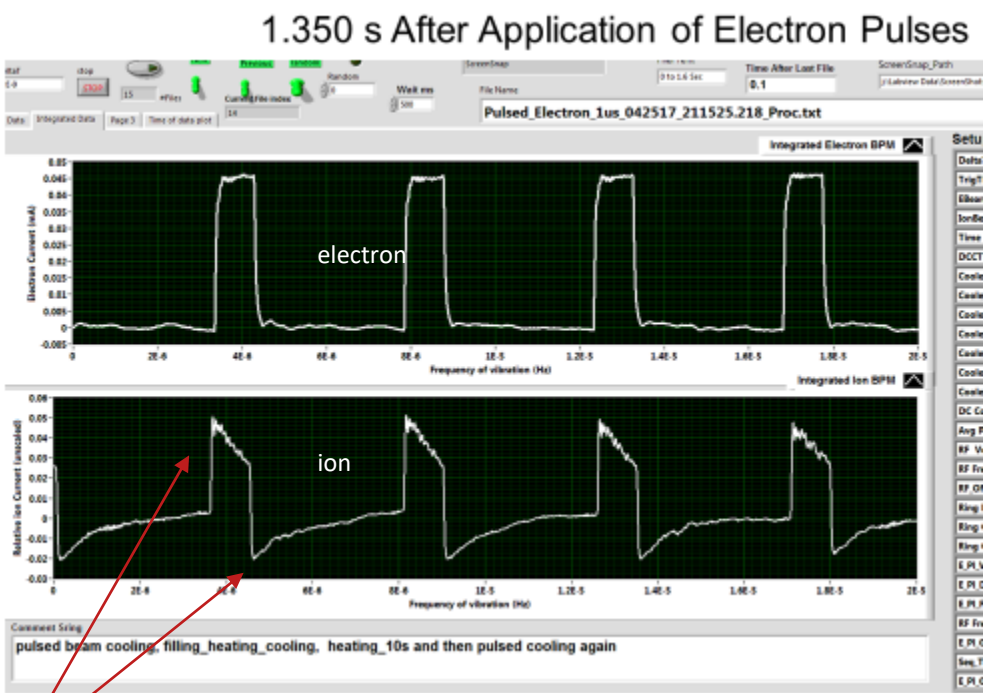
1.350 s After Application of Electron Pulses

stop

15 #Files

Current File index

14

Random

0

Wait ms

500

ScreenSnap

0 to 1.6 Sec

Time After Last File

0.1

ScreenSnap_Path

File Name

Pulsed_Electron_1us_042517_211525.218_Proc.txt

Data Integrated Data Page 3 Time of data plot

Integrated Electron BPM

0.05
0.045
0.04
0.035
0.03
0.025
0.02
0.015
0.01
0.005
0
-0.005

Electron Current (mA)

electron

0 2E-6 4E-6 6E-6 8E-6 1E-5 1.2E-5 1.4E-5 1.6E-5 1.8E-5 2E-5

Frequency of vibration (Hz)

Integrated Ion BPM

0.06
0.05
0.04
0.03
0.02
0.01
0
-0.01
-0.02
-0.03

Relative Ion Current (unscaled)

ion

0 2E-6 4E-6 6E-6 8E-6 1E-5 1.2E-5 1.4E-5 1.6E-5 1.8E-5 2E-5

Frequency of vibration (Hz)

Comment String

pulsed beam cooling, filling_heating_cooling, heating_10s and then pulsed cooling again

Setu

Delta
TrigT
EBeam
IonBe
Time
DCCT
Coole
Coole
Coole
Coole
Coole
Coole
Coole
DC Cu
Avg P
RF V
RF Fr
RF Of
Ring
Ring
Ring
E_PI_V
E_PI_O
E_PI_F
RF Fr
E_PI_O
Seq_T
E_PI_O